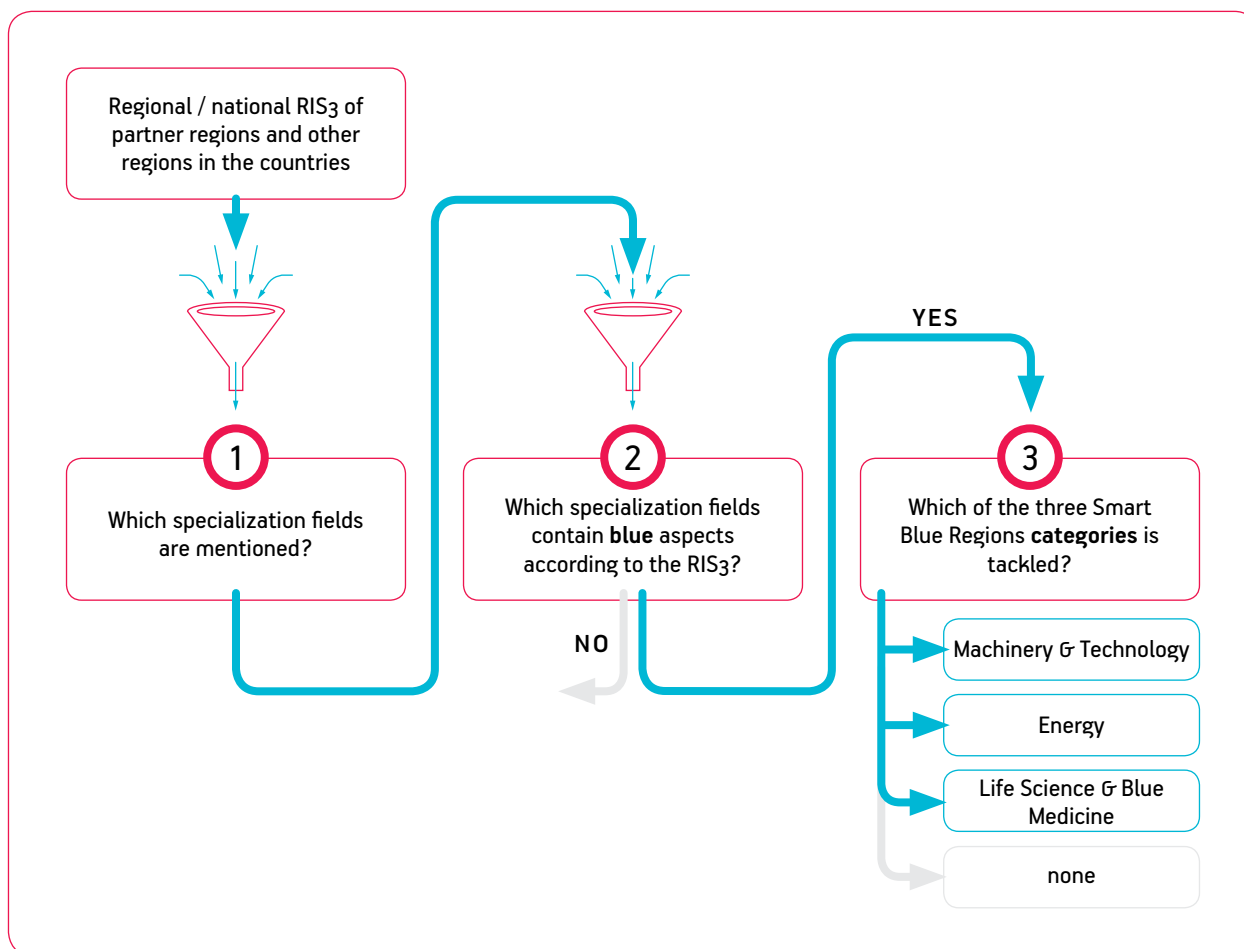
Regional / national RIS3 of partner regions and other regions in the countries

YES

1

Which specialization fields are mentioned?

2

Which specialization fields contain **blue** aspects according to the RIS3?

3

Which of the three Smart Blue Regions **categories** is tackled?

NO

Machinery & Technology

Energy

Life Science & Blue Medicine

none